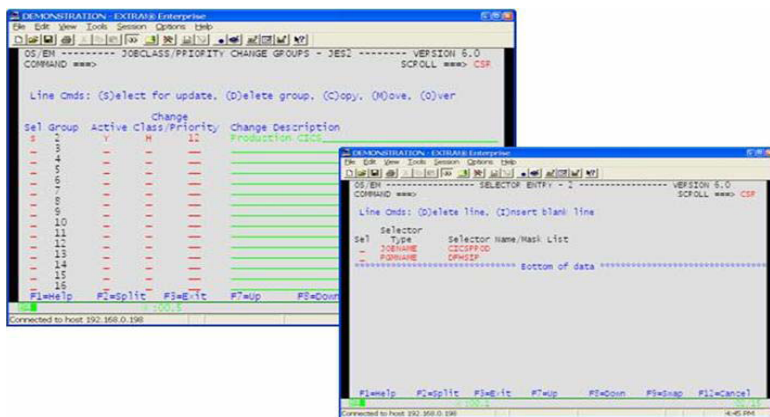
DEMONSTRATION - EXTRA!® Enterprise
File Edit View Tools Session Options Help

OS/EM --------- JOBCLASS/PRIORITY CHANGE GROUPS - JES2 -------- VERSION 6.0
COMMAND ===>                                                    SCROLL ===> CSR

Line Cmds: (S)elect for update, (D)elete group, (C)opy, (M)ove, (O)ver

| Sel | Group | Active | Change Class/Priority | | Change Description |
|---|---|---|---|---|---|
| S | 2 | Y | H | 11 | Production CICS |
| _ | 3 | _ | _ | __ | |
| _ | 4 | _ | _ | __ | |
| _ | 5 | _ | _ | __ | |
| _ | 6 | _ | _ | __ | |
| _ | 7 | _ | _ | __ | |
| _ | 8 | _ | _ | __ | |
| _ | 9 | _ | _ | __ | |
| _ | 10 | _ | _ | __ | |
| _ | 11 | _ | _ | __ | |
| _ | 12 | _ | _ | __ | |
| _ | 13 | _ | _ | __ | |
| _ | 14 | _ | _ | __ | |
| _ | 15 | _ | _ | __ | |
| _ | 16 | _ | _ | __ | |

F1=Help  F2=Split  F3=Exit  F7=Up  F8=Down
Connected to host 192.168.0.198

DEMONSTRATION - EXTRA!® Enterprise
File Edit View Tools Session Options Help

OS/EM ----------------- SELECTOR ENTRY - 2 ----------------- VERSION 6.0
COMMAND ===>                                                    SCROLL ===> CSR

Line Cmds: (D)elete line, (I)nsert blank line

| Sel | Selector Type | Selector Name/Mask List |
|---|---|---|
| _ | JOBNAME | CICSPROD |
| _ | PGMNAME | DFHSIP |

****************************** Bottom of data ******************************

F1=Help  F2=Split  F3=Exit  F7=Up  F8=Down  F9=Swap  F12=Cancel
Connected to host 192.168.0.198  4:45 PM